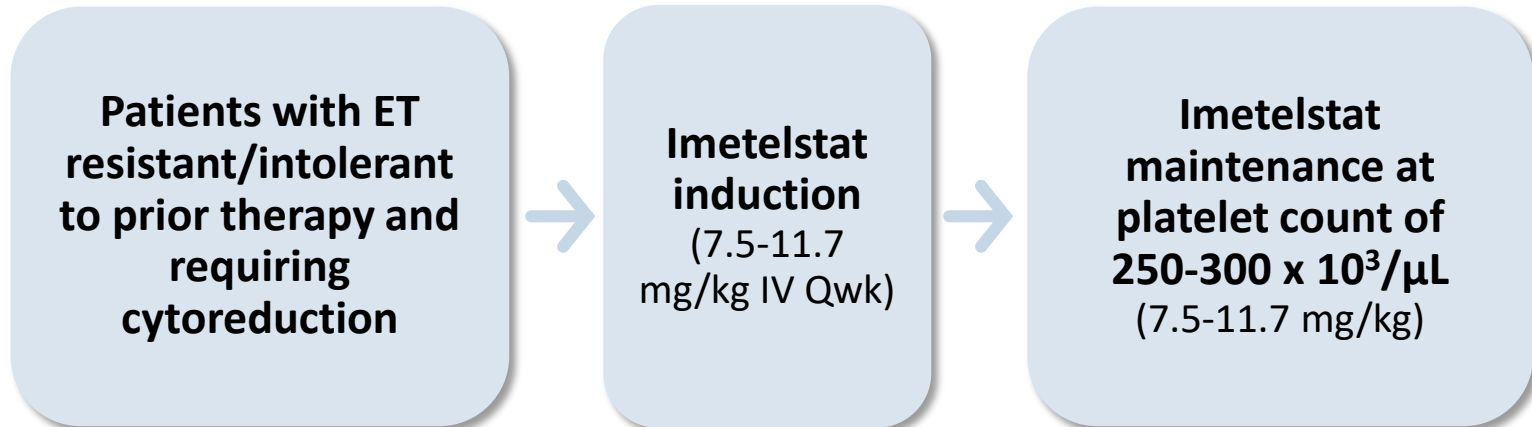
Patients with ET resistant/intolerant to prior therapy and requiring cytoreduction

Imetelstat induction
(7.5-11.7 mg/kg IV Qwk)

Imetelstat maintenance at platelet count of 250-300 x $10^3$/µL
(7.5-11.7 mg/kg)